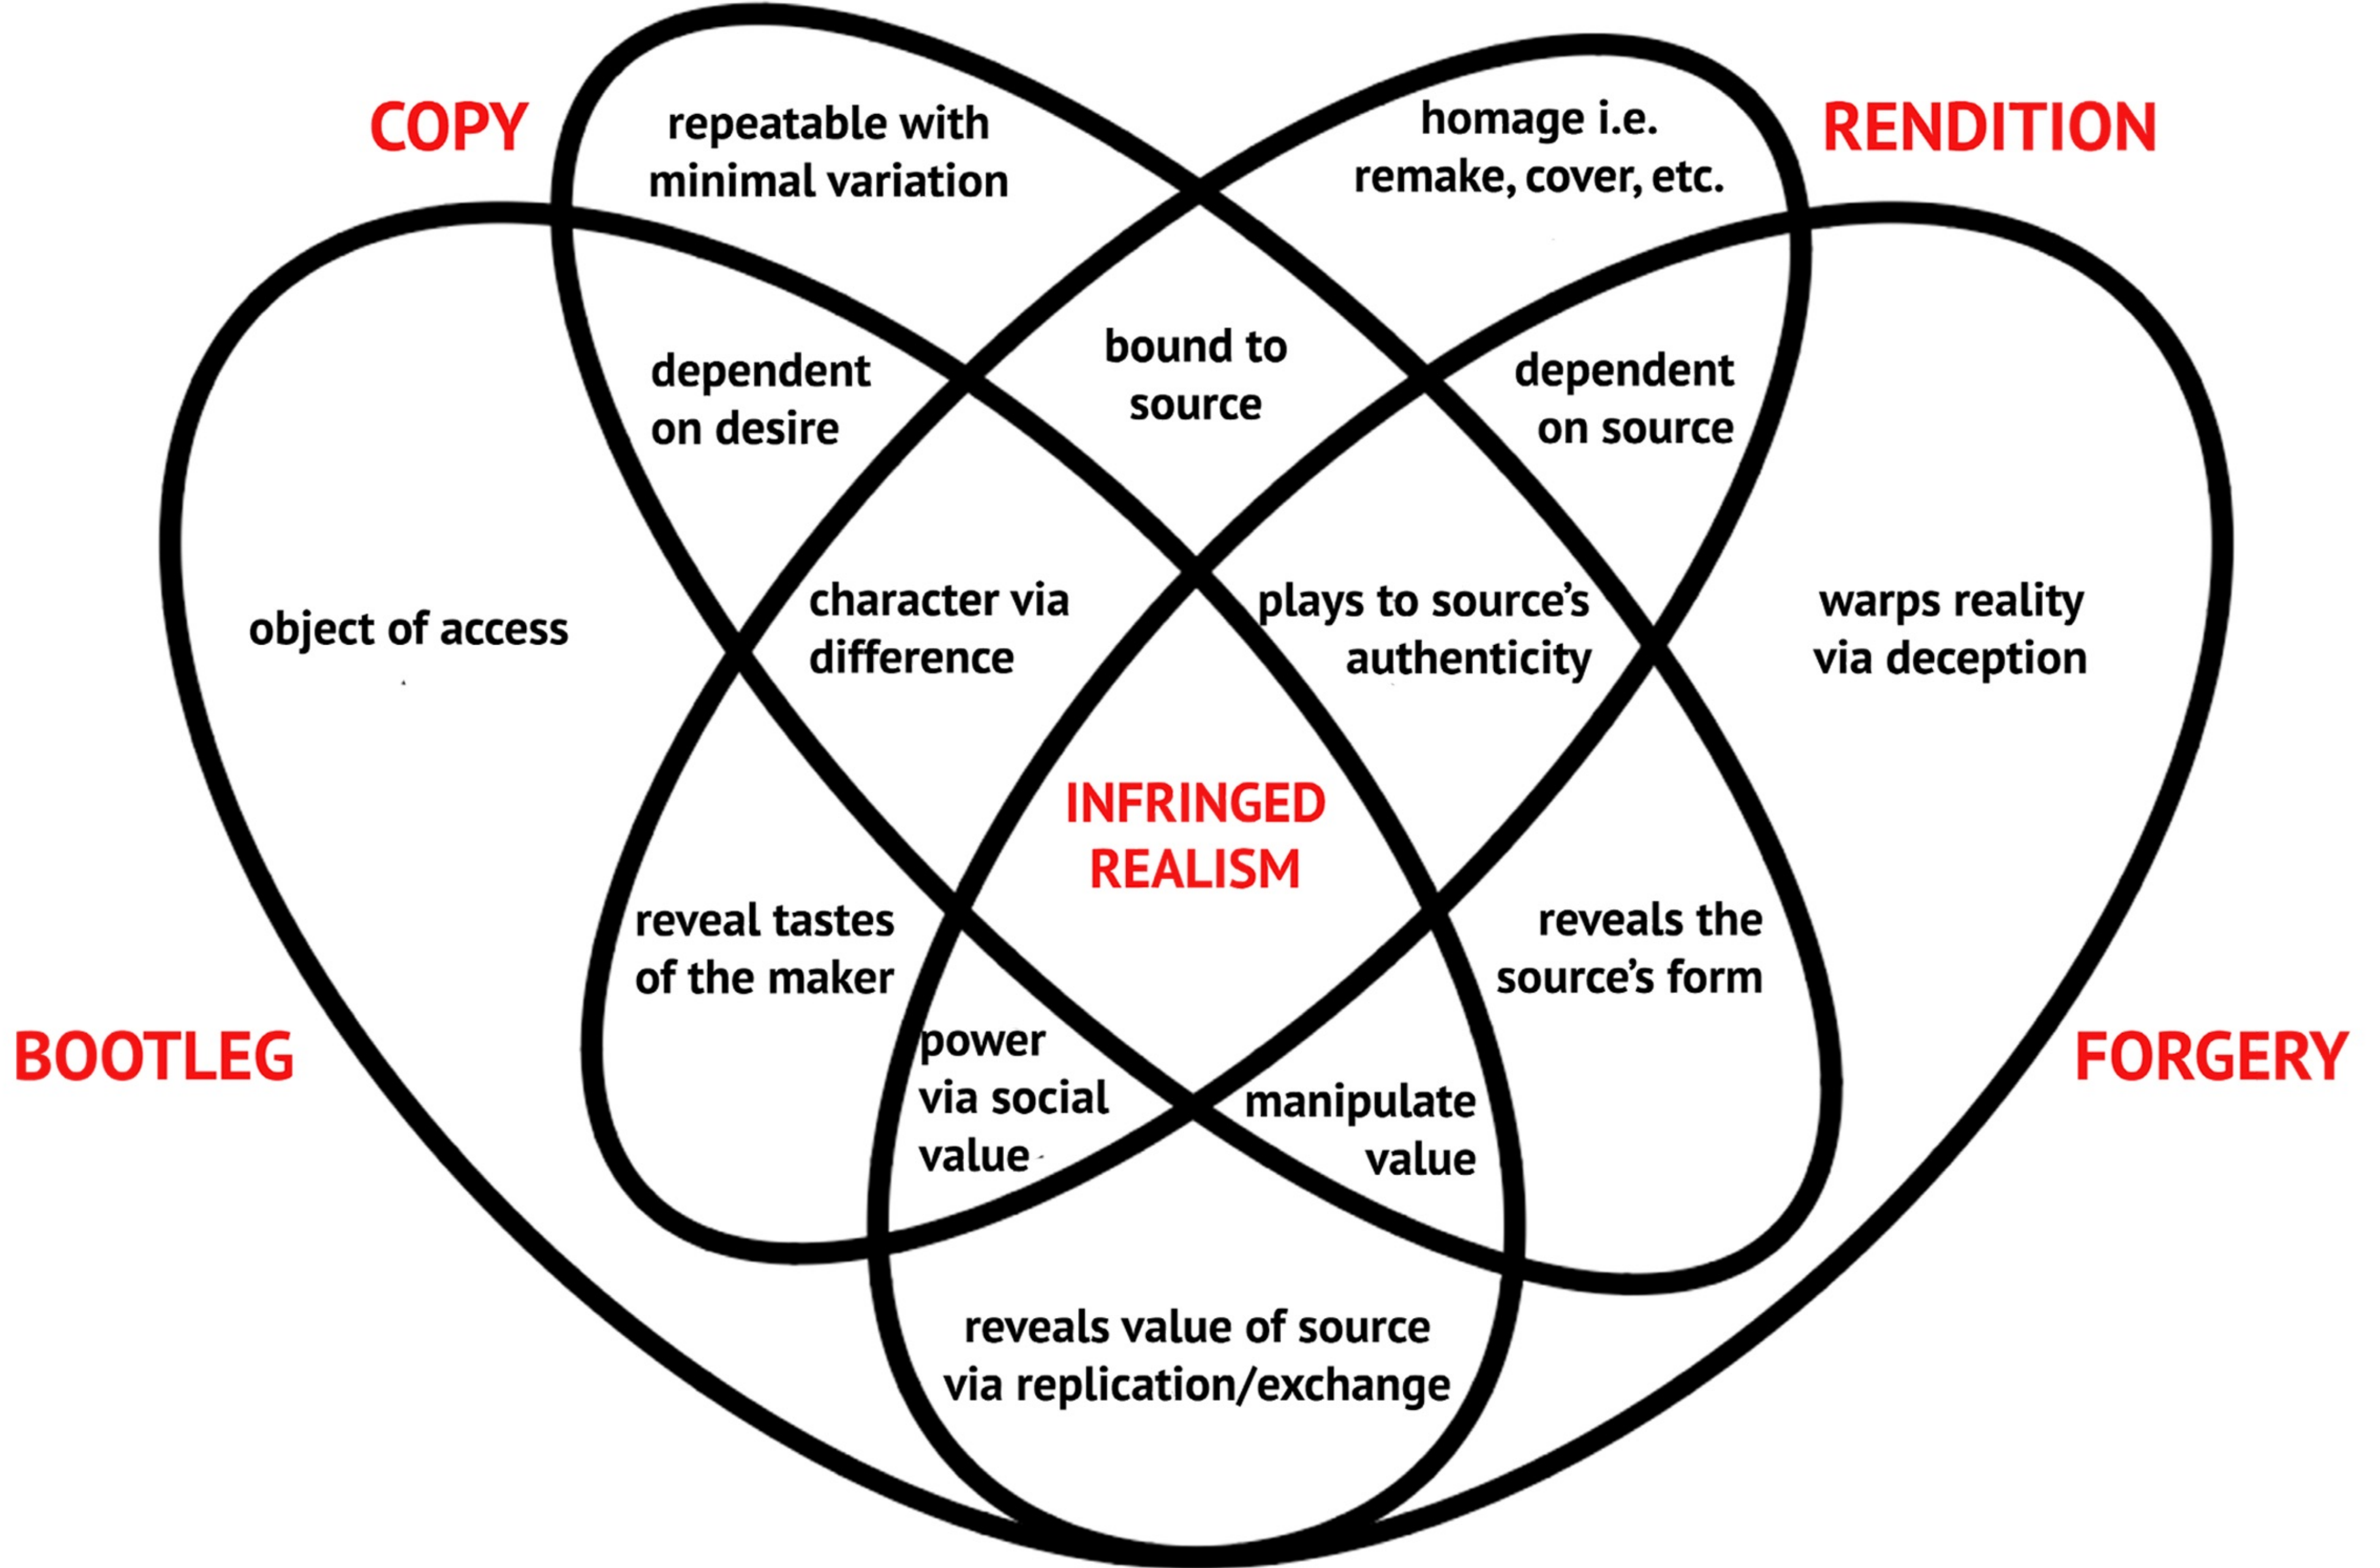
COPY

repeatable with minimal variation

homage i.e. remake, cover, etc.

RENDITION

dependent on desire

bound to source

dependent on source

object of access

character via difference

plays to source's authenticity

warps reality via deception

INFRINGED REALISM

reveal tastes of the maker

reveals the source's form

BOOTLEG

power via social value

manipulate value

FORGERY

reveals value of source via replication/exchange